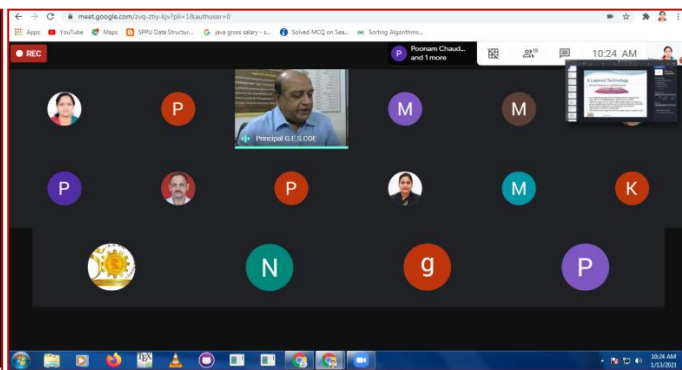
meet.google.com/zvq-ztiy-kjv?pli=1&authuser=0

Apps YouTube Maps SPPU Data Structur... java gross salary - s... Solved MCQ on Sea... Sorting Algorithms...

REC

Poonam Chaud... and 1 more

18

10:24 AM

Principal G.E.S.COE

P M M

P P M K

N g P

10:24 AM
1/13/2021